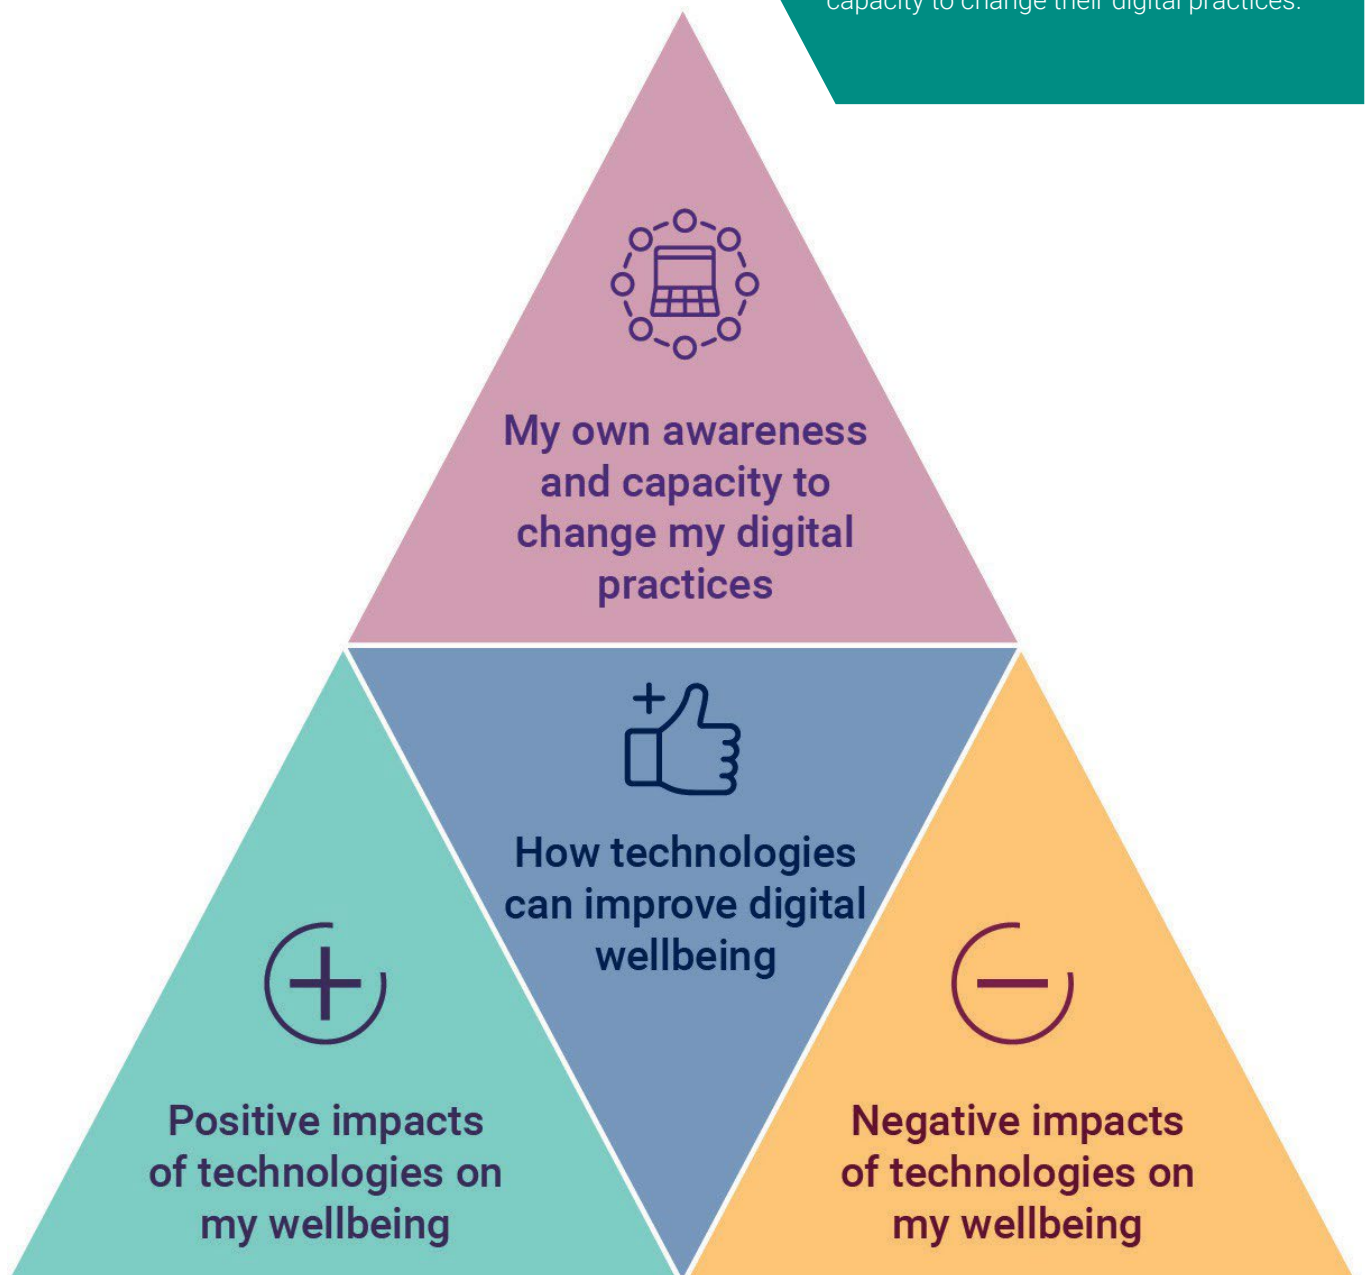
capacity to change their digital practices.

My own awareness and capacity to change my digital practices

How technologies can improve digital wellbeing

Positive impacts of technologies on my wellbeing

Negative impacts of technologies on my wellbeing